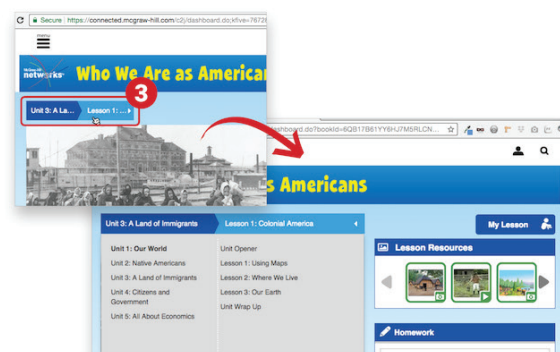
Secure | https://connected.mcgraw-hill.com/c2/dashboard.do;kfive=7672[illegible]

Menu

McGraw-Hill networks

Who We Are as American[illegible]

3

Unit 3: A La...

Lesson 1: ...

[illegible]dashboard.do?bookId=6QB17B61YY6HJ7M5RLCN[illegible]

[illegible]s Americans

Unit 3: A Land of Immigrants

Lesson 1: Colonial America

My Lesson

Unit 1: Our World

Unit 2: Native Americans

Unit 3: A Land of Immigrants

Unit 4: Citizens and Government

Unit 5: All About Economics

Unit Opener

Lesson 1: Using Maps

Lesson 2: Where We Live

Lesson 3: Our Earth

Unit Wrap Up

Lesson Resources

Homework